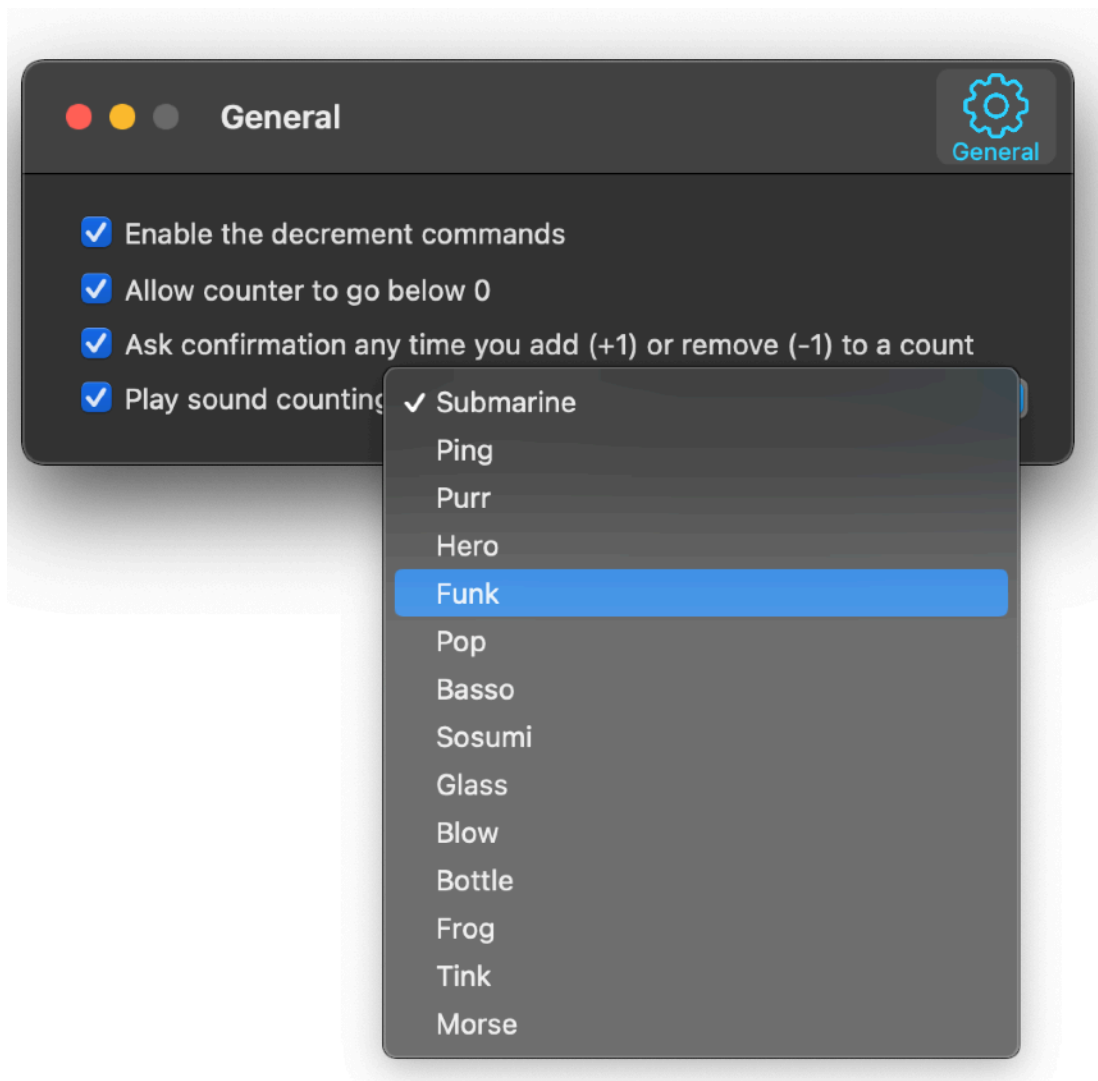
General

General

Enable the decrement commands

Allow counter to go below 0

Ask confirmation any time you add (+1) or remove (-1) to a count

Play sound counting

✓ Submarine
Ping
Purr
Hero
Funk
Pop
Basso
Sosumi
Glass
Blow
Bottle
Frog
Tink
Morse